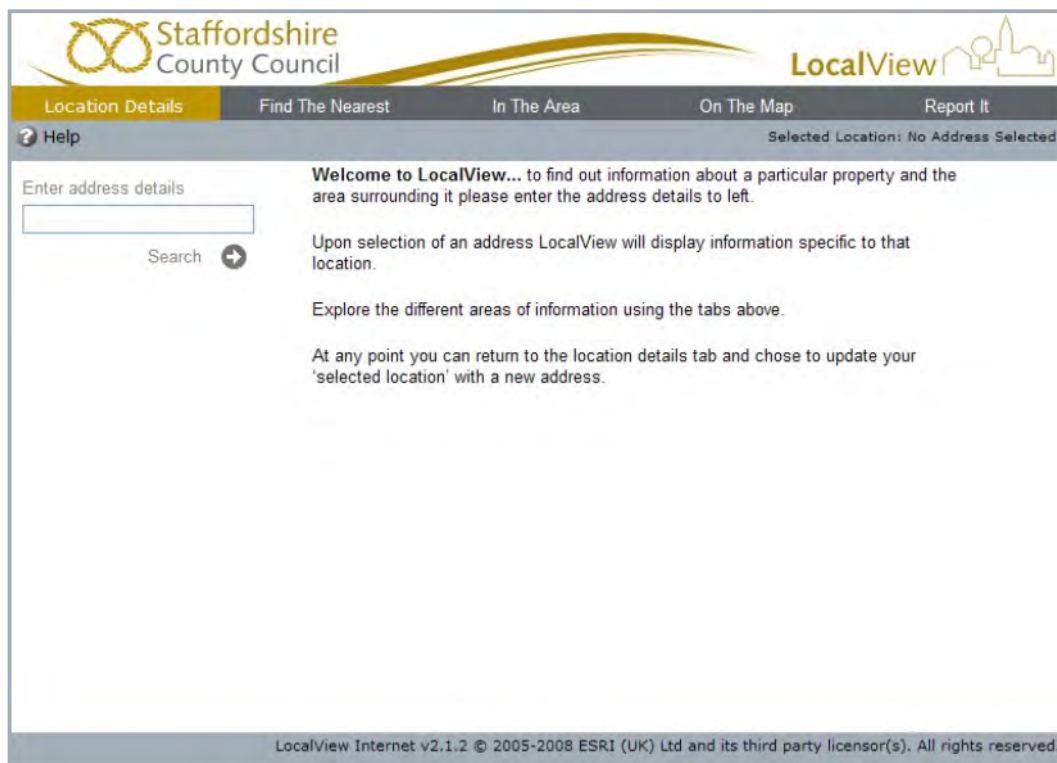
Staffordshire County Council

LocalView

Location Details | Find The Nearest | In The Area | On The Map | Report It

Help

Selected Location: No Address Selected

Enter address details

Search

**Welcome to LocalView...** to find out information about a particular property and the area surrounding it please enter the address details to left.

Upon selection of an address LocalView will display information specific to that location.

Explore the different areas of information using the tabs above.

At any point you can return to the location details tab and chose to update your 'selected location' with a new address.

LocalView Internet v2.1.2 © 2005-2008 ESRI (UK) Ltd and its third party licensor(s). All rights reserved.